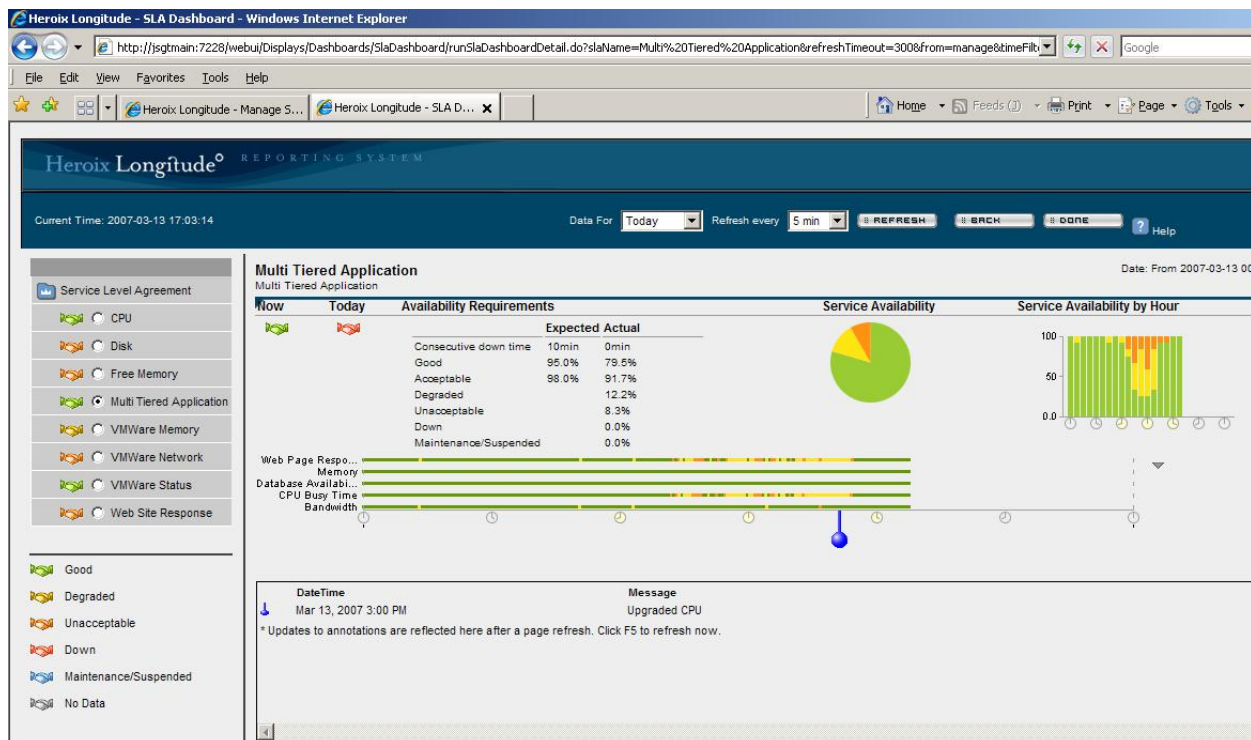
Heroix Longitude - SLA Dashboard - Windows Internet Explorer

http://jsgtmain:7228/webui/Displays/Dashboards/SlaDashboard/runSlaDashboardDetail.do?slaName=Multi%20Tiered%20Application&refreshTimeout=300&from=manage&timeFilt

Google

File Edit View Favorites Tools Help

Heroix Longitude - Manage S... Heroix Longitude - SLA D...

Home Feeds (J) Print Page Tools

Heroix Longitude° REPORTING SYSTEM

Current Time: 2007-03-13 17:03:14

Data For Today Refresh every 5 min REFRESH BACK DONE Help

Service Level Agreement

CPU
Disk
Free Memory
Multi Tiered Application
VMWare Memory
VMWare Network
VMWare Status
Web Site Response

Good
Degraded
Unacceptable
Down
Maintenance/Suspended
No Data

Multi Tiered Application
Multi Tiered Application

Date: From 2007-03-13 00

Now Today Availability Requirements Service Availability Service Availability by Hour

| | Expected | Actual |
|---|---|---|
| Consecutive down time | 10min | 0min |
| Good | 95.0% | 79.5% |
| Acceptable | 98.0% | 91.7% |
| Degraded | | 12.2% |
| Unacceptable | | 8.3% |
| Down | | 0.0% |
| Maintenance/Suspended | | 0.0% |

100
50
0.0

Web Page Respo...
Memory
Database Availabi...
CPU Busy Time
Bandwidth

DateTime Message
Mar 13, 2007 3:00 PM Upgraded CPU
* Updates to annotations are reflected here after a page refresh. Click F5 to refresh now.